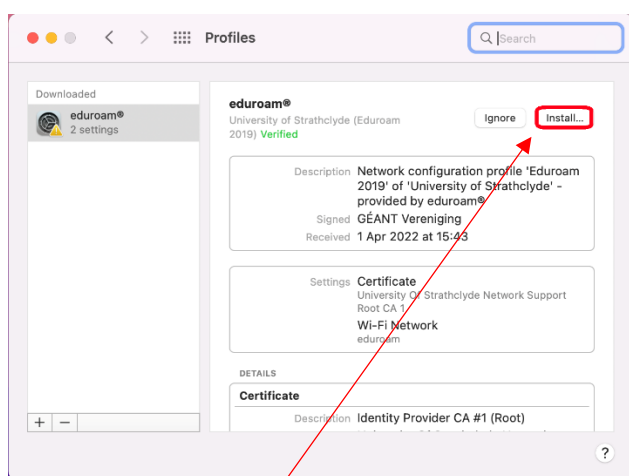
Profiles

Search

Downloaded

eduroam®
2 settings

eduroam®
University of Strathclyde (Eduroam 2019) Verified

Ignore
Install...

Description Network configuration profile 'Eduroam 2019' of 'University of Strathclyde' - provided by eduroam®
Signed GÉANT Vereniging
Received 1 Apr 2022 at 15:43

Settings Certificate
University Of Strathclyde Network Support Root CA 1
Wi-Fi Network
eduroam

DETAILS

Certificate

Description Identity Provider CA #1 (Root)

+ −

?